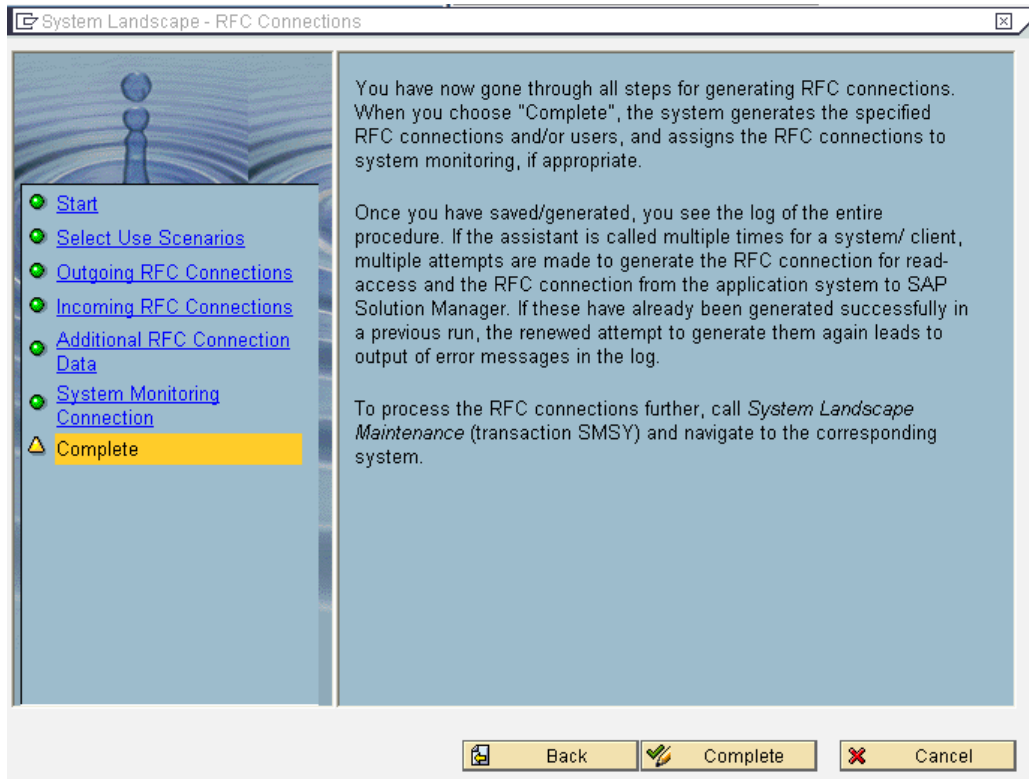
System Landscape - RFC Connections

Start
Select Use Scenarios
Outgoing RFC Connections
Incoming RFC Connections
Additional RFC Connection Data
System Monitoring Connection
Complete

You have now gone through all steps for generating RFC connections. When you choose "Complete", the system generates the specified RFC connections and/or users, and assigns the RFC connections to system monitoring, if appropriate.

Once you have saved/generated, you see the log of the entire procedure. If the assistant is called multiple times for a system/ client, multiple attempts are made to generate the RFC connection for read-access and the RFC connection from the application system to SAP Solution Manager. If these have already been generated successfully in a previous run, the renewed attempt to generate them again leads to output of error messages in the log.

To process the RFC connections further, call *System Landscape Maintenance* (transaction SMSY) and navigate to the corresponding system.

Back
Complete
Cancel